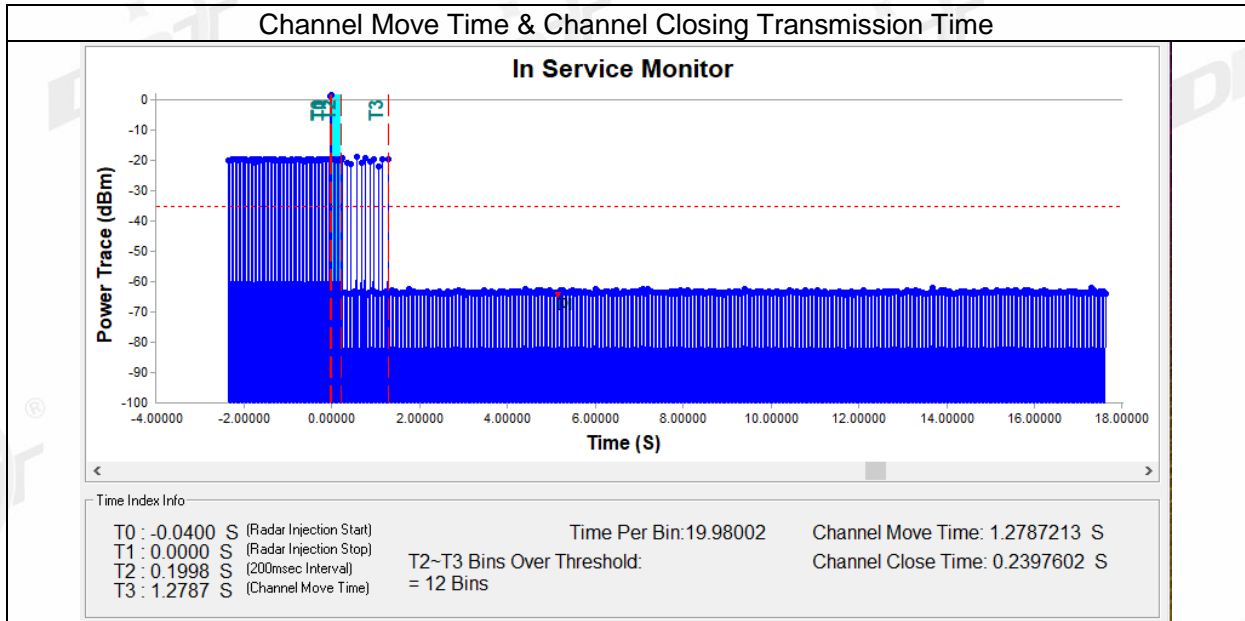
Channel Move Time & Channel Closing Transmission Time

In Service Monitor

T0 T1 T2 T3

Power Trace (dBm)

0
-10
-20
-30
-40
-50
-60
-70
-80
-90
-100

-4.00000 -2.00000 0.00000 2.00000 4.00000 6.00000 8.00000 10.00000 12.00000 14.00000 16.00000 18.00000

Time (S)

D1

Time Index Info

T0 : -0.0400 S (Radar Injection Start)
T1 : 0.0000 S (Radar Injection Stop)
T2 : 0.1998 S (200msec Interval)
T3 : 1.2787 S (Channel Move Time)

Time Per Bin:19.98002

T2~T3 Bins Over Threshold:
= 12 Bins

Channel Move Time: 1.2787213 S
Channel Close Time: 0.2397602 S